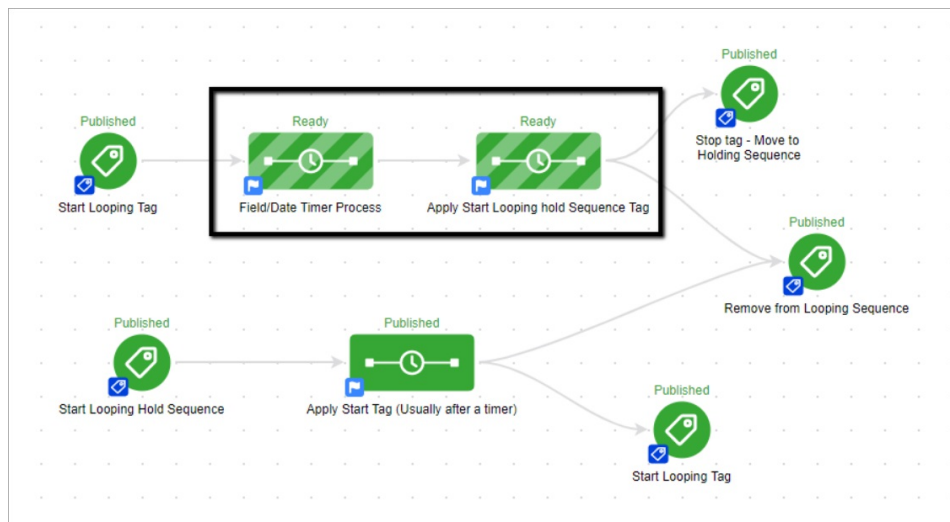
Published
Start Looping Tag

Ready
Field/Date Timer Process

Ready
Apply Start Looping hold Sequence Tag

Published
Stop tag - Move to Holding Sequence

Published
Remove from Looping Sequence

Published
Start Looping Hold Sequence

Published
Apply Start Tag (Usually after a timer)

Published
Start Looping Tag